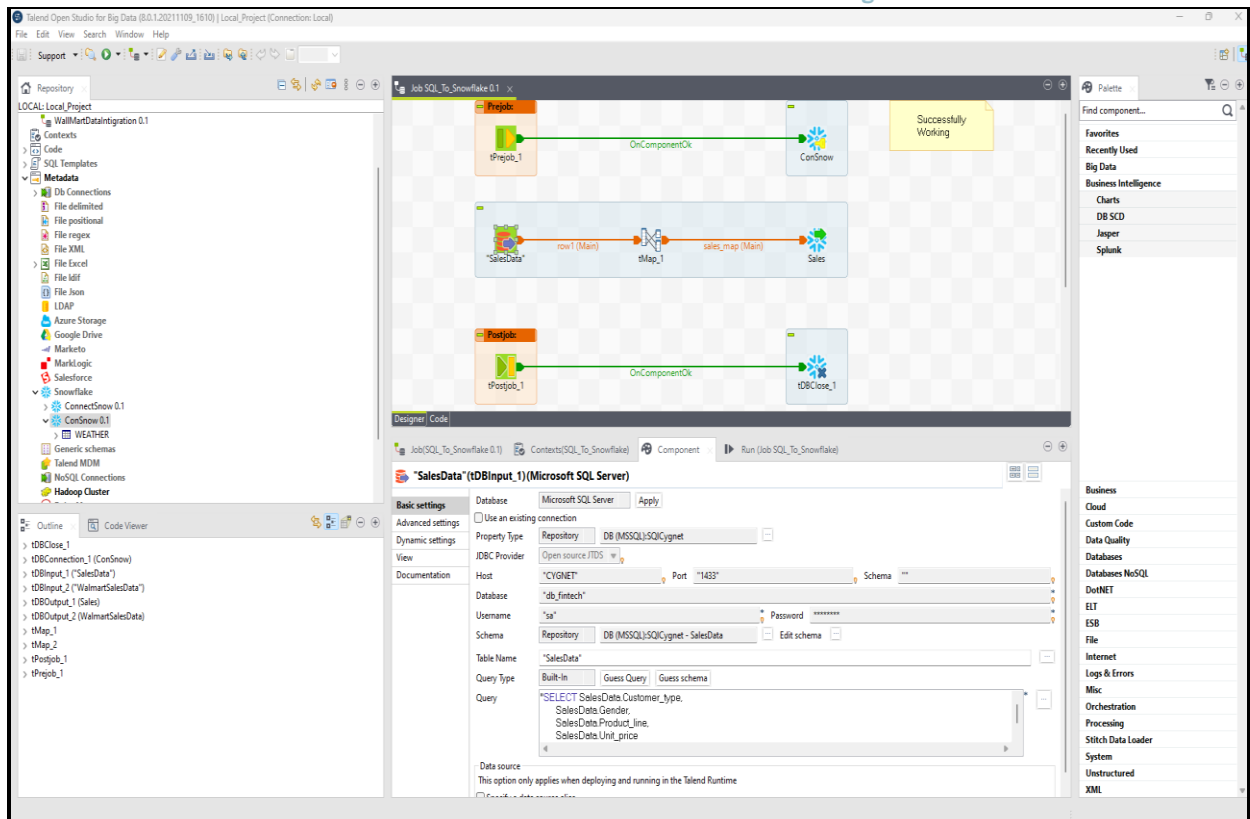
Talend Open Studio for Big Data (8.0.1.20211109_1610) | Local_Project (Connection: Local)

File Edit View Search Window Help

Support

Repository

LOCAL: Local_Project

WallMartDataIntigration 0.1
Contexts
Code
SQL Templates
Metadata
Db Connections
File delimited
File positional
File regex
File XML
File Excel
File Idif
File Json
LDAP
Azure Storage
Google Drive
Marketo
MarkLogic
Salesforce
Snowflake
ConnectSnow 0.1
ConSnow 0.1
WEATHER
Generic schemas
Talend MDM
NoSQL Connections
Hadoop Cluster

Outline Code Viewer

tDBClose_1
tDBConnection_1 (ConSnow)
tDBInput_1 ("SalesData")
tDBInput_2 ("WalmartSalesData")
tDBOutput_1 (Sales)
tDBOutput_2 (WalmartSalesData)
tMap_1
tMap_2
tPostjob_1
tPrejob_1

Job SQL_To_Snowflake 0.1

Prejob:
tPrejob_1
OnComponentOk
ConSnow
Successfully Working

"SalesData"
row1 (Main)
tMap_1
sales_map (Main)
Sales

Postjob:
tPostjob_1
OnComponentOk
tDBClose_1

Designer Code

Job(SQL_To_Snowflake 0.1) Contexts(SQL_To_Snowflake) Component Run (Job SQL_To_Snowflake)

"SalesData"(tDBInput_1)(Microsoft SQL Server)

Basic settings
Advanced settings
Dynamic settings
View
Documentation

Database Microsoft SQL Server Apply
Use an existing connection
Property Type Repository DB (MSSQL):SQlCygnet
JDBC Provider Open source JTDS
Host "CYGNET" Port "1433" Schema ""
Database "db_fintech"
Username "sa" Password ********
Schema Repository DB (MSSQL):SQlCygnet - SalesData Edit schema
Table Name "SalesData"
Query Type Built-In Guess Query Guess schema
Query "SELECT SalesData.Customer_type,
SalesData.Gender,
SalesData.Product_line,
SalesData.Unit_price

Data source
This option only applies when deploying and running in the Talend Runtime

Palette

Find component...

Favorites
Recently Used
Big Data
Business Intelligence
Charts
DB SCD
Jasper
Splunk
Business
Cloud
Custom Code
Data Quality
Databases
Databases NoSQL
DotNET
ELT
ESB
File
Internet
Logs & Errors
Misc
Orchestration
Processing
Stitch Data Loader
System
Unstructured
XML